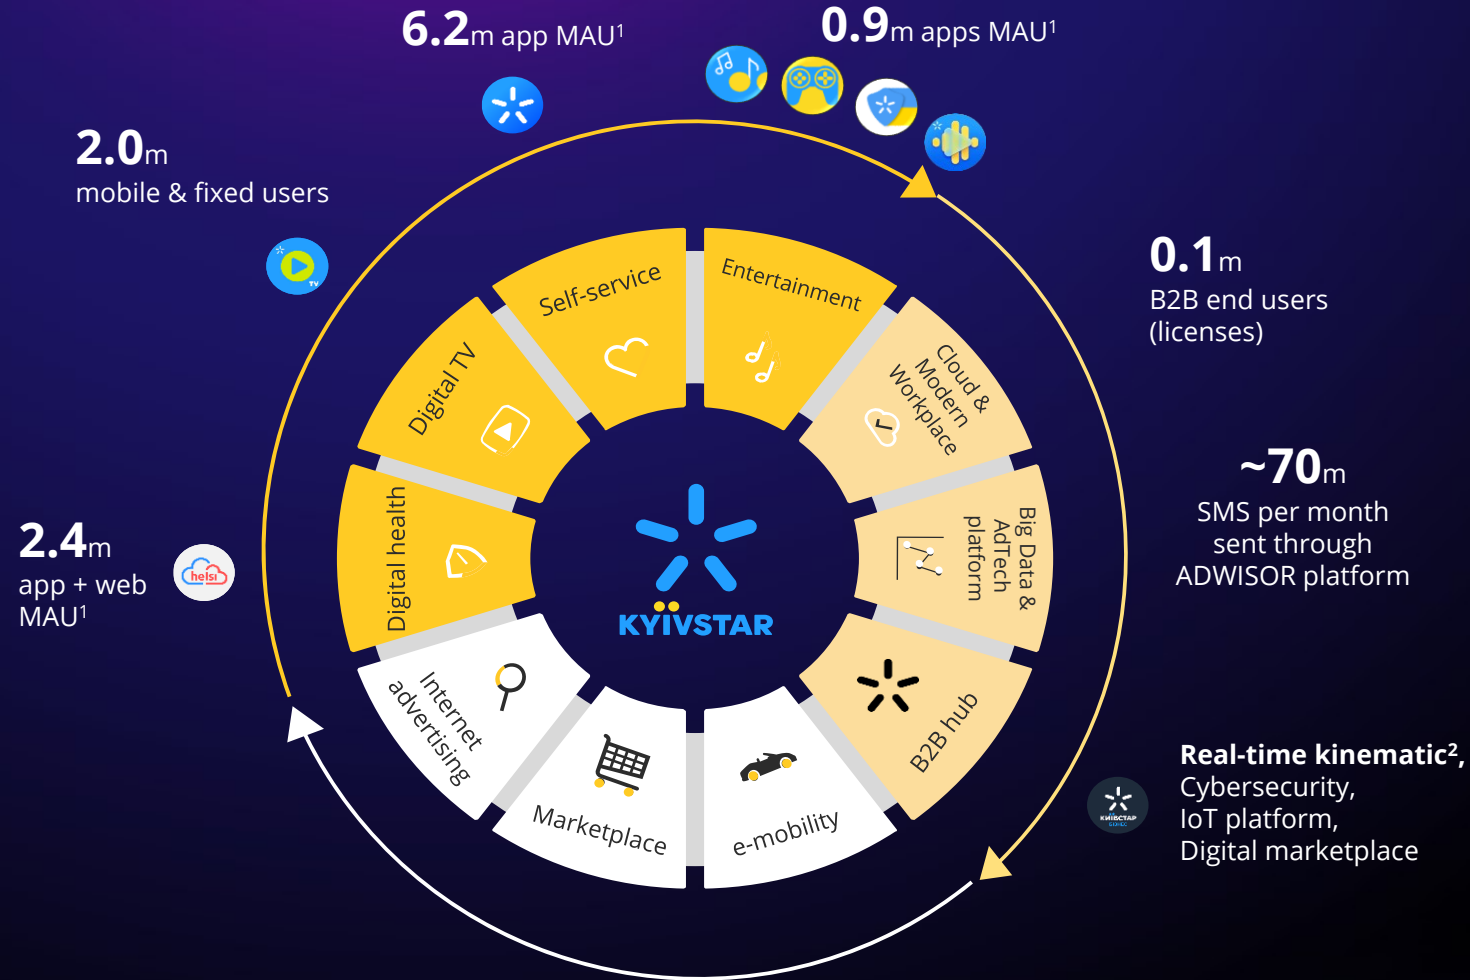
6.2m app MAU$^1$

0.9m apps MAU$^1$

2.0m
mobile & fixed users

0.1m
B2B end users (licenses)

~70m
SMS per month sent through ADWISOR platform

2.4m
app + web MAU$^1$

helsi

Real-time kinematic$^2$,
Cybersecurity,
IoT platform,
Digital marketplace

Self-service

Entertainment

Digital TV

Cloud & Modern Workplace

Digital health

Big Data & AdTech platform

KYIVSTAR

Internet advertising

B2B hub

Marketplace

e-mobility